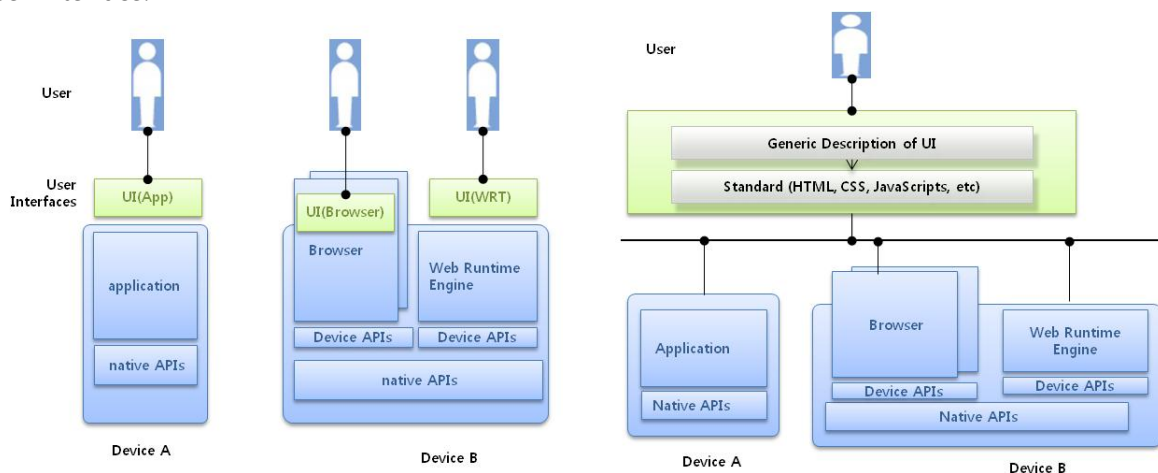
User

User Interfaces

UI(App)

application

native APIs

Device A

UI(Browser)

Browser

UI(WRT)

Web Runtime Engine

Device APIs

Device APIs

native APIs

Device B

User

Generic Description of UI

Standard (HTML, CSS, JavaScripts, etc)

Application

Native APIs

Device A

Browser

Web Runtime Engine

Device APIs

Device APIs

Native APIs

Device B